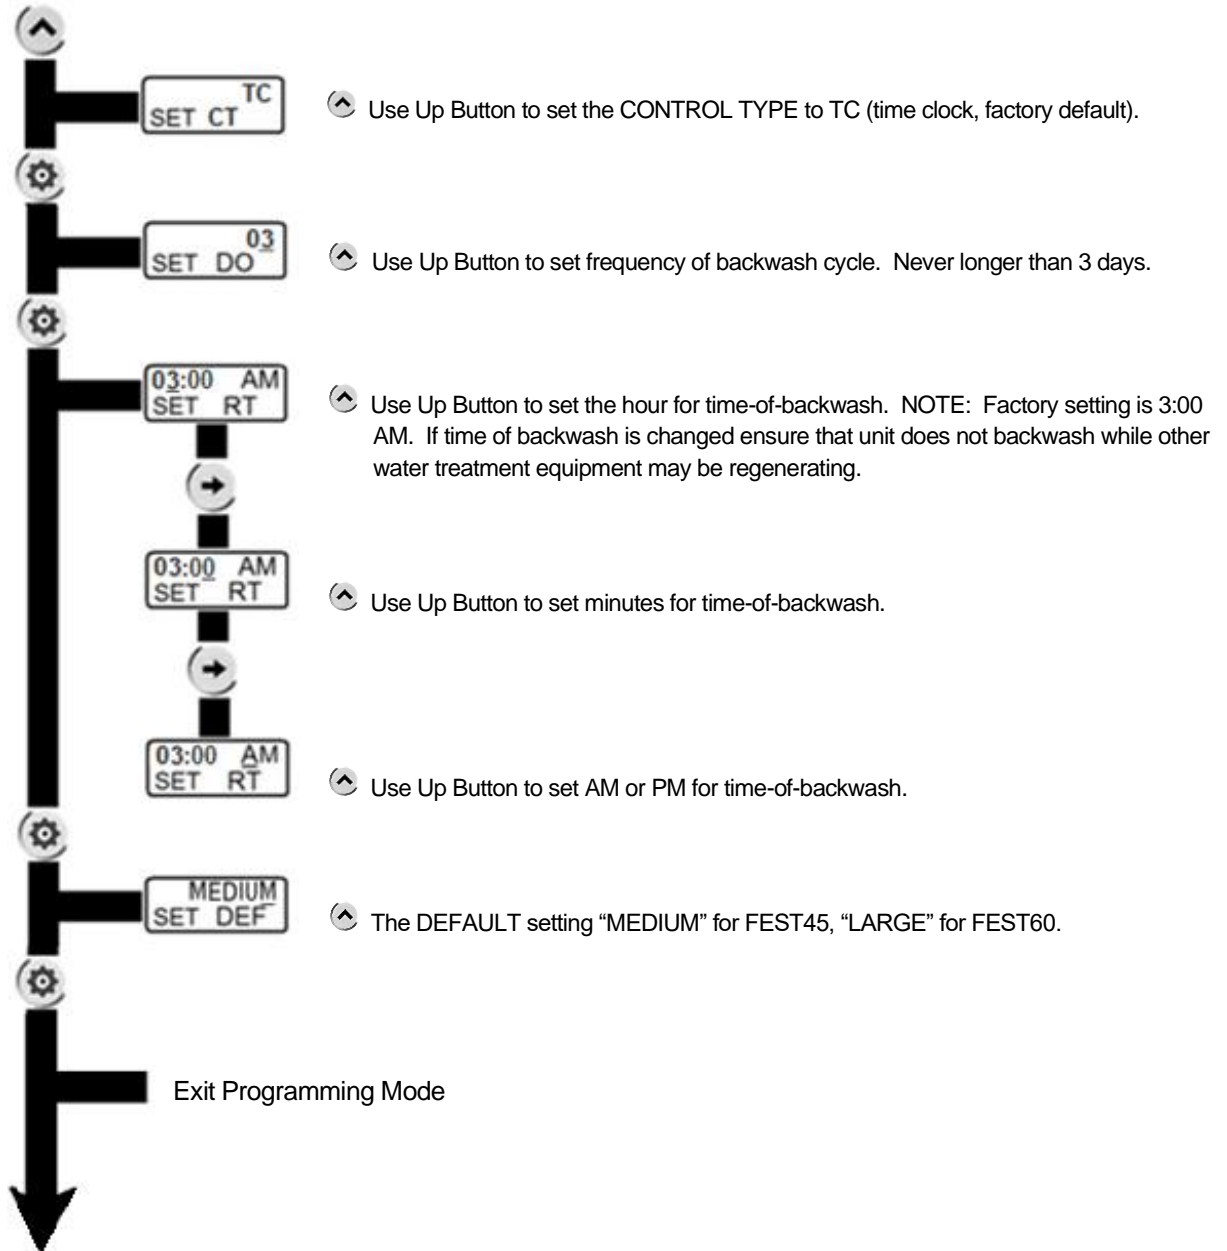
TC
SET CT

Use Up Button to set the CONTROL TYPE to TC (time clock, factory default).

03
SET DO

Use Up Button to set frequency of backwash cycle. Never longer than 3 days.

03:00 AM
SET RT

Use Up Button to set the hour for time-of-backwash. NOTE: Factory setting is 3:00 AM. If time of backwash is changed ensure that unit does not backwash while other water treatment equipment may be regenerating.

03:00 AM
SET RT

Use Up Button to set minutes for time-of-backwash.

03:00 AM
SET RT

Use Up Button to set AM or PM for time-of-backwash.

MEDIUM
SET DEF

The DEFAULT setting "MEDIUM" for FEST45, "LARGE" for FEST60.

Exit Programming Mode